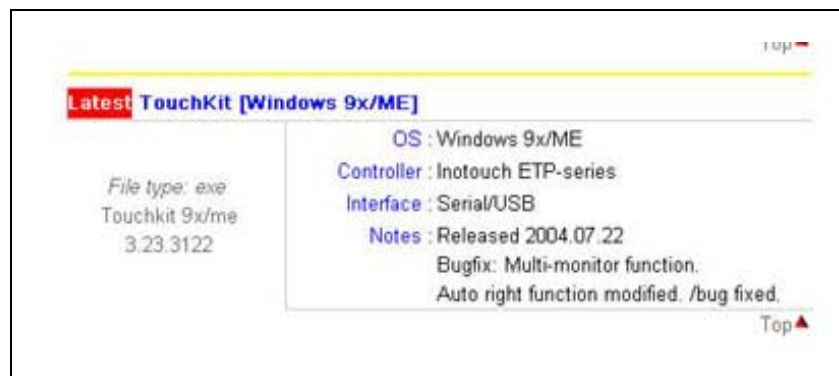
Top

Latest TouchKit [Windows 9x/ME]

File type: exe
Touchkit 9x/me
3.23.3122

| | |
|---|---|
| OS | : Windows 9x/ME |
| Controller | : Inotouch ETP-series |
| Interface | : Serial/USB |
| Notes | : Released 2004.07.22<br>Bugfix: Multi-monitor function.<br>Auto right function modified. /bug fixed. |

Top